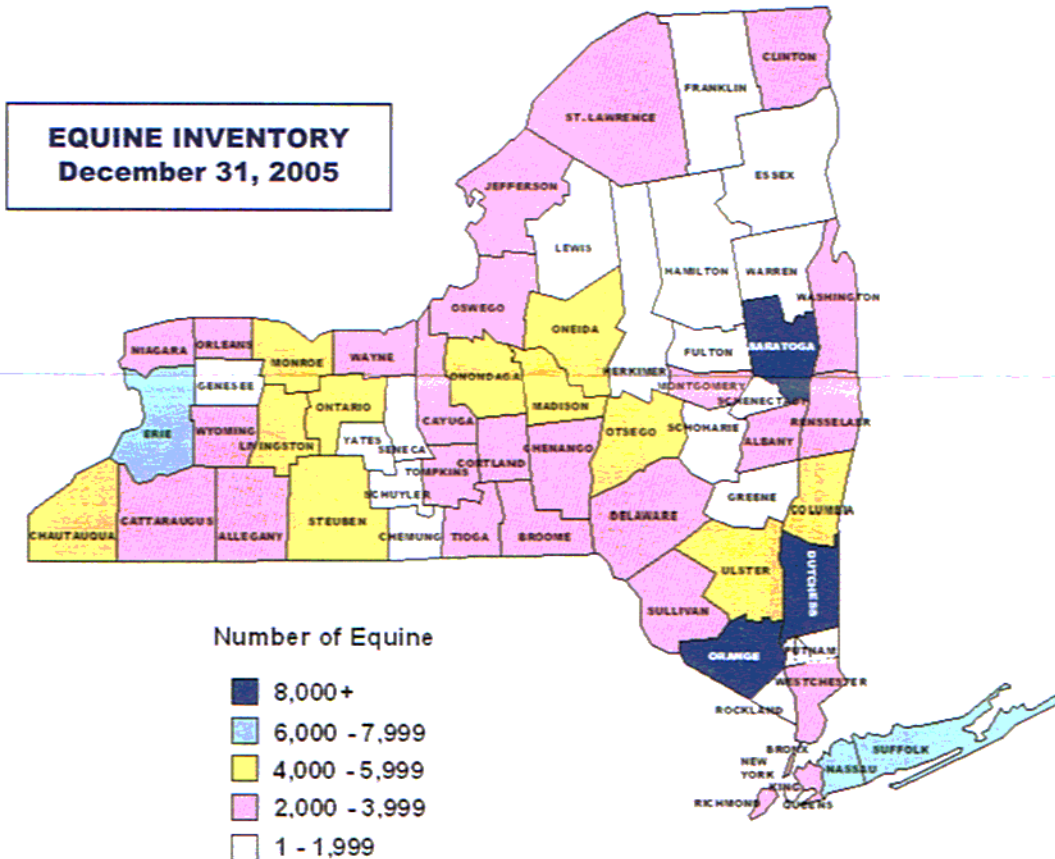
EQUINE INVENTORY
December 31, 2005

CLINTON
FRANKLIN
ST. LAWRENCE
ESSEX
JEFFERSON
LEWIS
HAMILTON
WARREN
WASHINGTON
OSWEGO
ONEIDA
NIAGARA
ORLEANS
MONROE
WAYNE
SARATOGA
FULTON
HERKIMER
GENESEE
ONONDAGA
MONTGOMERY
SCHENECTADY
ERIE
WYOMING
ONTARIO
CAYUGA
MADISON
LIVINGSTON
YATES
SENECA
OTSEGO
SCHOHARIE
ALBANY
RENSSELAER
TOMPKINS
CORTLAND
CHENANGO
SCHUYLER
GREENE
COLUMBIA
CHAUTAUQUA
CATTARAUGUS
ALLEGANY
STEUBEN
CHEMUNG
TIOGA
BROOME
DELAWARE
ULSTER
DUTCHESS
SULLIVAN
ORANGE
PUTNAM
WESTCHESTER
ROCKLAND
BRONX
NEW YORK
KINGS
RICHMOND
QUEENS
NASSAU
SUFFOLK

Number of Equine
8,000+
6,000 - 7,999
4,000 - 5,999
2,000 - 3,999
1 - 1,999